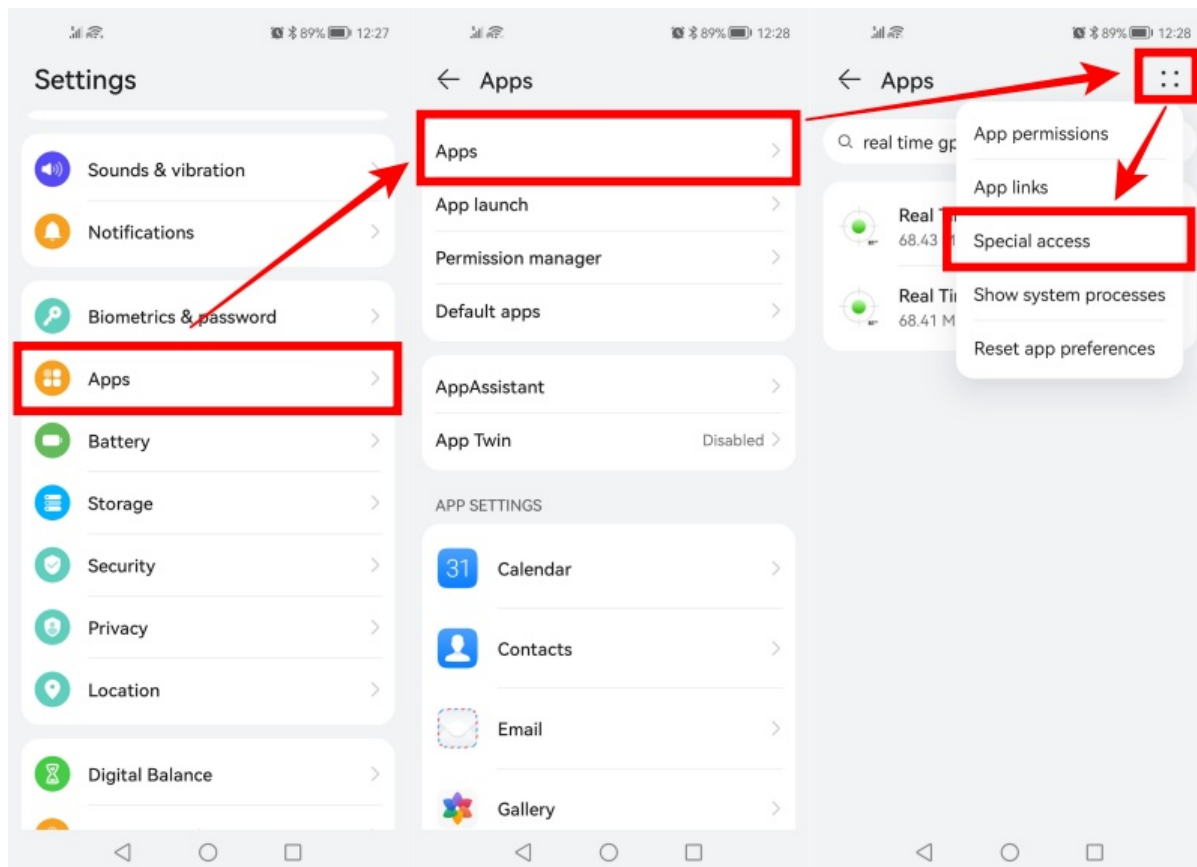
89% 12:27

Settings

Sounds & vibration

Notifications

Biometrics & password

Apps

Battery

Storage

Security

Privacy

Location

Digital Balance

89% 12:28

Apps

Apps

App launch

Permission manager

Default apps

AppAssistant

App Twin Disabled

APP SETTINGS

31 Calendar

Contacts

Email

Gallery

89% 12:28

Apps

real time gp

Real Ti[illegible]
68.43 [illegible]

Real Ti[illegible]
68.41 M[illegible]

App permissions

App links

Special access

Show system processes

Reset app preferences